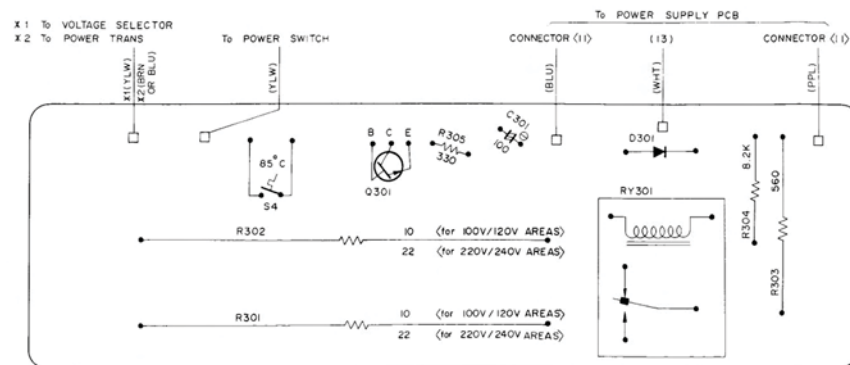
※1 To VOLTAGE SELECTOR
※2 To POWER TRANS

To POWER SWITCH

To POWER SUPPLY PCB

CONNECTOR (11)

(13)

CONNECTOR (11)

※1(YLW)
※2(BRN OR BLU)

(YLW)

(BLU)

(WHT)

(PPL)

85°C

S4

B C E

Q301

R305
330

C301
100

D301

RY301

8.2K
R304

560
R303

R302

10 (for 100V/120V AREAS)
22 (for 220V/240V AREAS)

R301

10 (for 100V/120V AREAS)
22 (for 220V/240V AREAS)